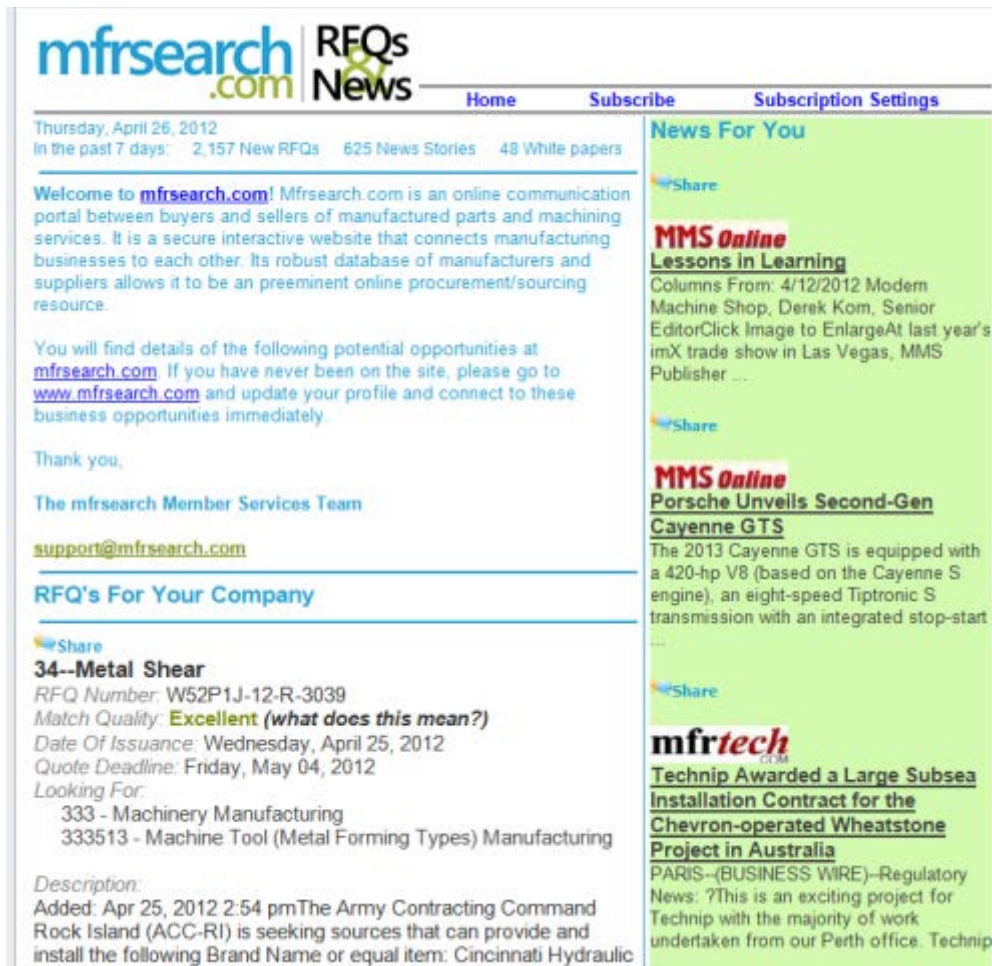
mfrsearch.com RFQs & News

Home Subscribe Subscription Settings

Thursday, April 26, 2012
In the past 7 days: 2,157 New RFQs 625 News Stories 48 White papers

Welcome to mfrsearch.com! Mfrsearch.com is an online communication portal between buyers and sellers of manufactured parts and machining services. It is a secure interactive website that connects manufacturing businesses to each other. Its robust database of manufacturers and suppliers allows it to be an preeminent online procurement/sourcing resource.

You will find details of the following potential opportunities at mfrsearch.com. If you have never been on the site, please go to www.mfrsearch.com and update your profile and connect to these business opportunities immediately.

Thank you,

The mfrsearch Member Services Team

support@mfrsearch.com

RFQ's For Your Company

Share
34--Metal Shear
RFQ Number: W52P1J-12-R-3039
Match Quality: Excellent (what does this mean?)
Date Of Issuance: Wednesday, April 25, 2012
Quote Deadline: Friday, May 04, 2012
Looking For:
333 - Machinery Manufacturing
333513 - Machine Tool (Metal Forming Types) Manufacturing

Description:
Added: Apr 25, 2012 2:54 pmThe Army Contracting Command Rock Island (ACC-RI) is seeking sources that can provide and install the following Brand Name or equal item: Cincinnati Hydraulic

News For You

Share

MMS Online
Lessons in Learning
Columns From: 4/12/2012 Modern Machine Shop, Derek Korn, Senior EditorClick Image to EnlargeAt last year's imX trade show in Las Vegas, MMS Publisher ...

Share

MMS Online
Porsche Unveils Second-Gen Cayenne GTS
The 2013 Cayenne GTS is equipped with a 420-hp V8 (based on the Cayenne S engine), an eight-speed Tiptronic S transmission with an integrated stop-start ...

Share

mfrtech .com
Technip Awarded a Large Subsea Installation Contract for the Chevron-operated Wheatstone Project in Australia
PARIS--(BUSINESS WIRE)--Regulatory News: ?This is an exciting project for Technip with the majority of work undertaken from our Perth office. Technip